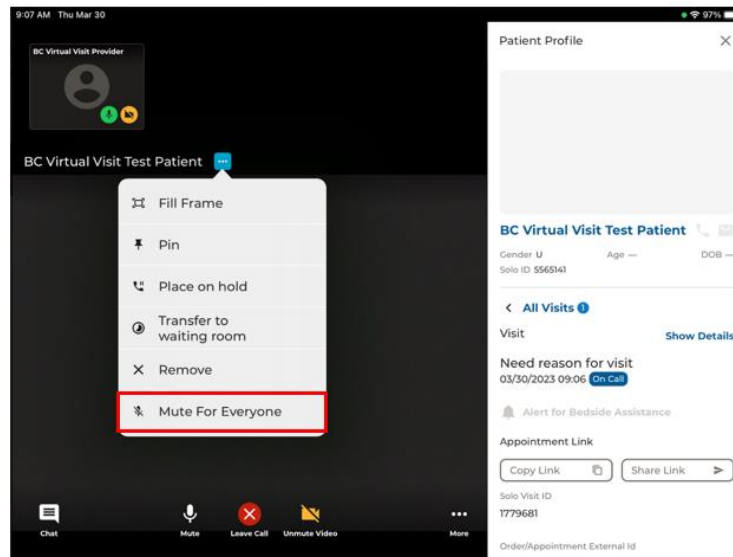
9:07 AM Thu Mar 30

97%

BC Virtual Visit Provider

BC Virtual Visit Test Patient

Fill Frame

Pin

Place on hold

Transfer to waiting room

Remove

Mute For Everyone

Chat

Mute

Leave Call

Unmute Video

More

Patient Profile

BC Virtual Visit Test Patient

Gender U

Age —

DOB —

Solo ID 5565141

All Visits

Visit

Show Details

Need reason for visit

03/30/2023 09:06 On Call

Alert for Bedside Assistance

Appointment Link

Copy Link

Share Link

Solo Visit ID

1779681

Order/Appointment External Id